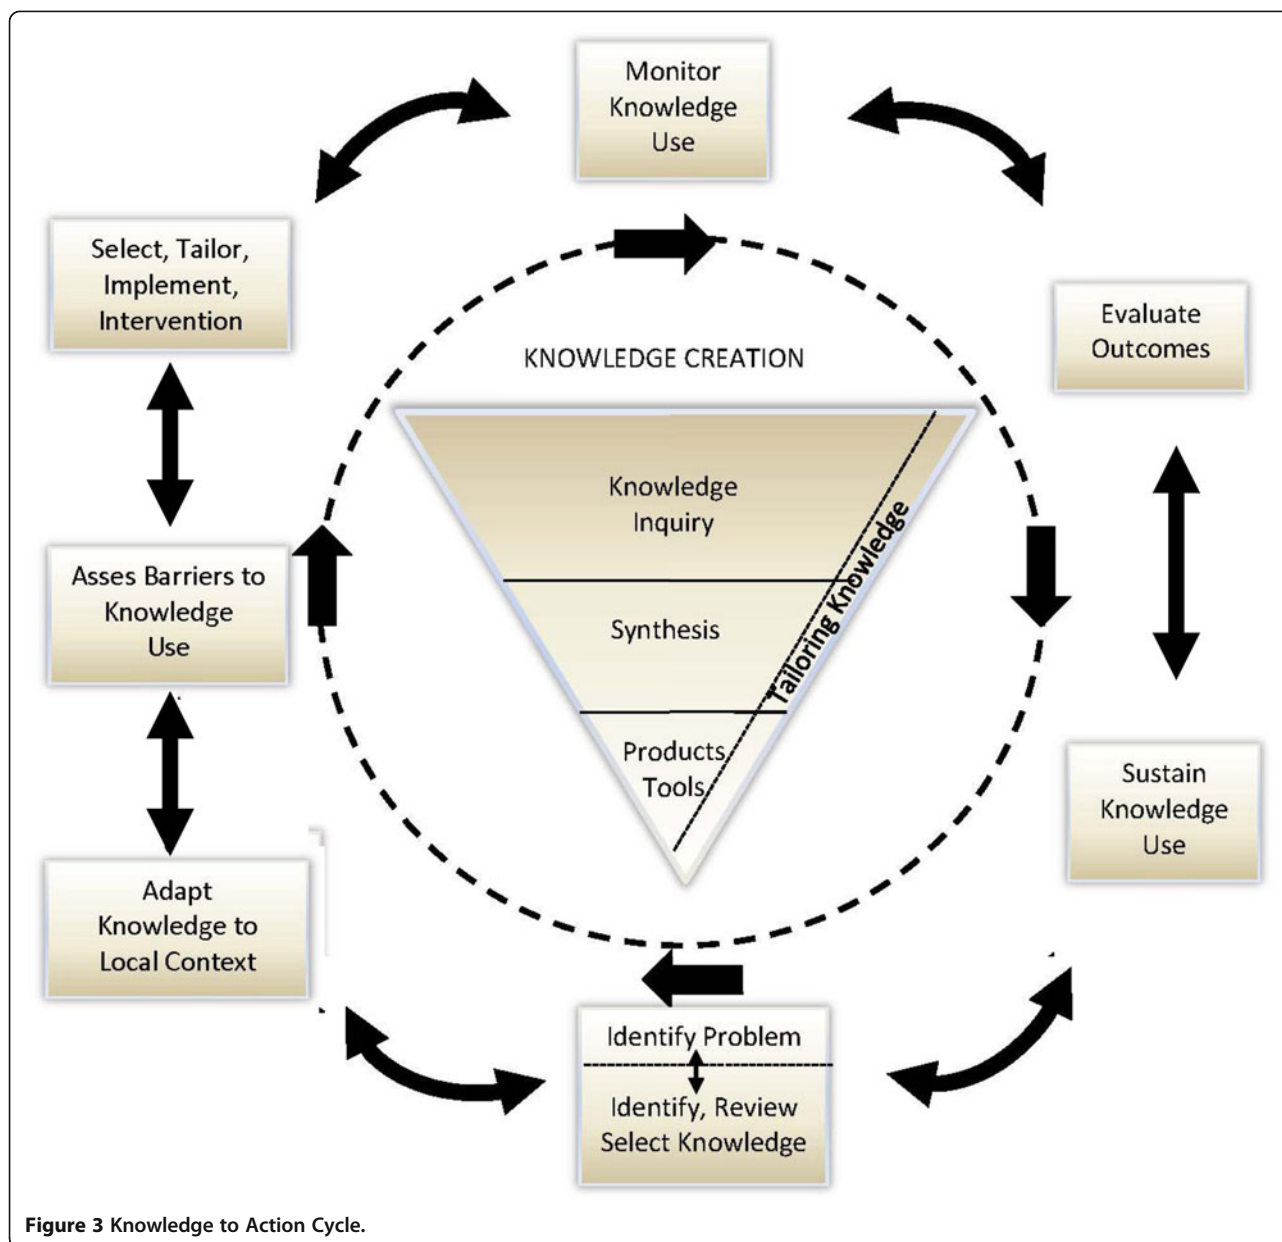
Monitor Knowledge Use

Select, Tailor, Implement, Intervention

Evaluate Outcomes

KNOWLEDGE CREATION

Knowledge Inquiry

Synthesis

Products Tools

Tailoring Knowledge

Asses Barriers to Knowledge Use

Sustain Knowledge Use

Adapt Knowledge to Local Context

Identify Problem

Identify, Review Select Knowledge

**Figure 3** Knowledge to Action Cycle.